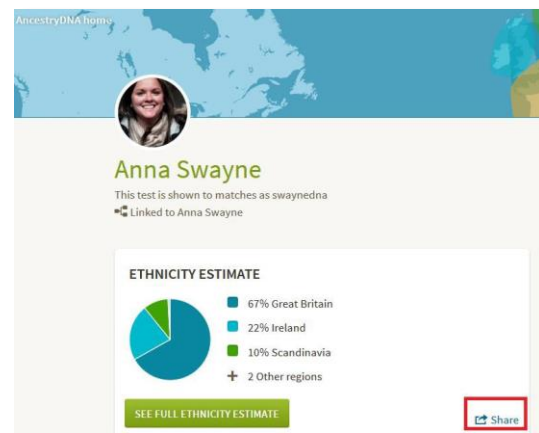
AncestryDNA home

Anna Swayne

This test is shown to matches as swaynedna
Linked to Anna Swayne

ETHNICITY ESTIMATE

67% Great Britain
22% Ireland
10% Scandinavia
+ 2 Other regions

SEE FULL ETHNICITY ESTIMATE

Share